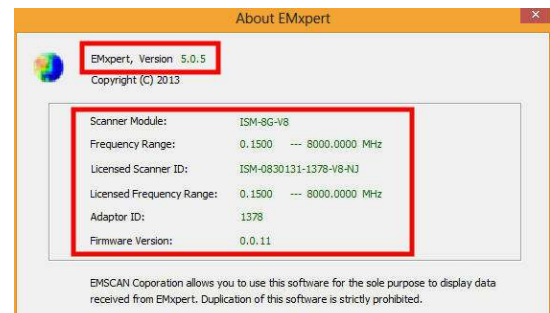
About EMxpert

EMxpert, Version 5.0.5
Copyright (C) 2013

| | |
|---|---|
| Scanner Module: | ISM-8G-V8 |
| Frequency Range: | 0.1500 --- 8000.0000 MHz |
| Licensed Scanner ID: | ISM-0830131-1378-V8-NJ |
| Licensed Frequency Range: | 0.1500 --- 8000.0000 MHz |
| Adaptor ID: | 1378 |
| Firmware Version: | 0.0.11 |

EMSCAN Coporation allows you to use this software for the sole purpose to display data received from EMxpert. Duplication of this software is strictly prohibited.